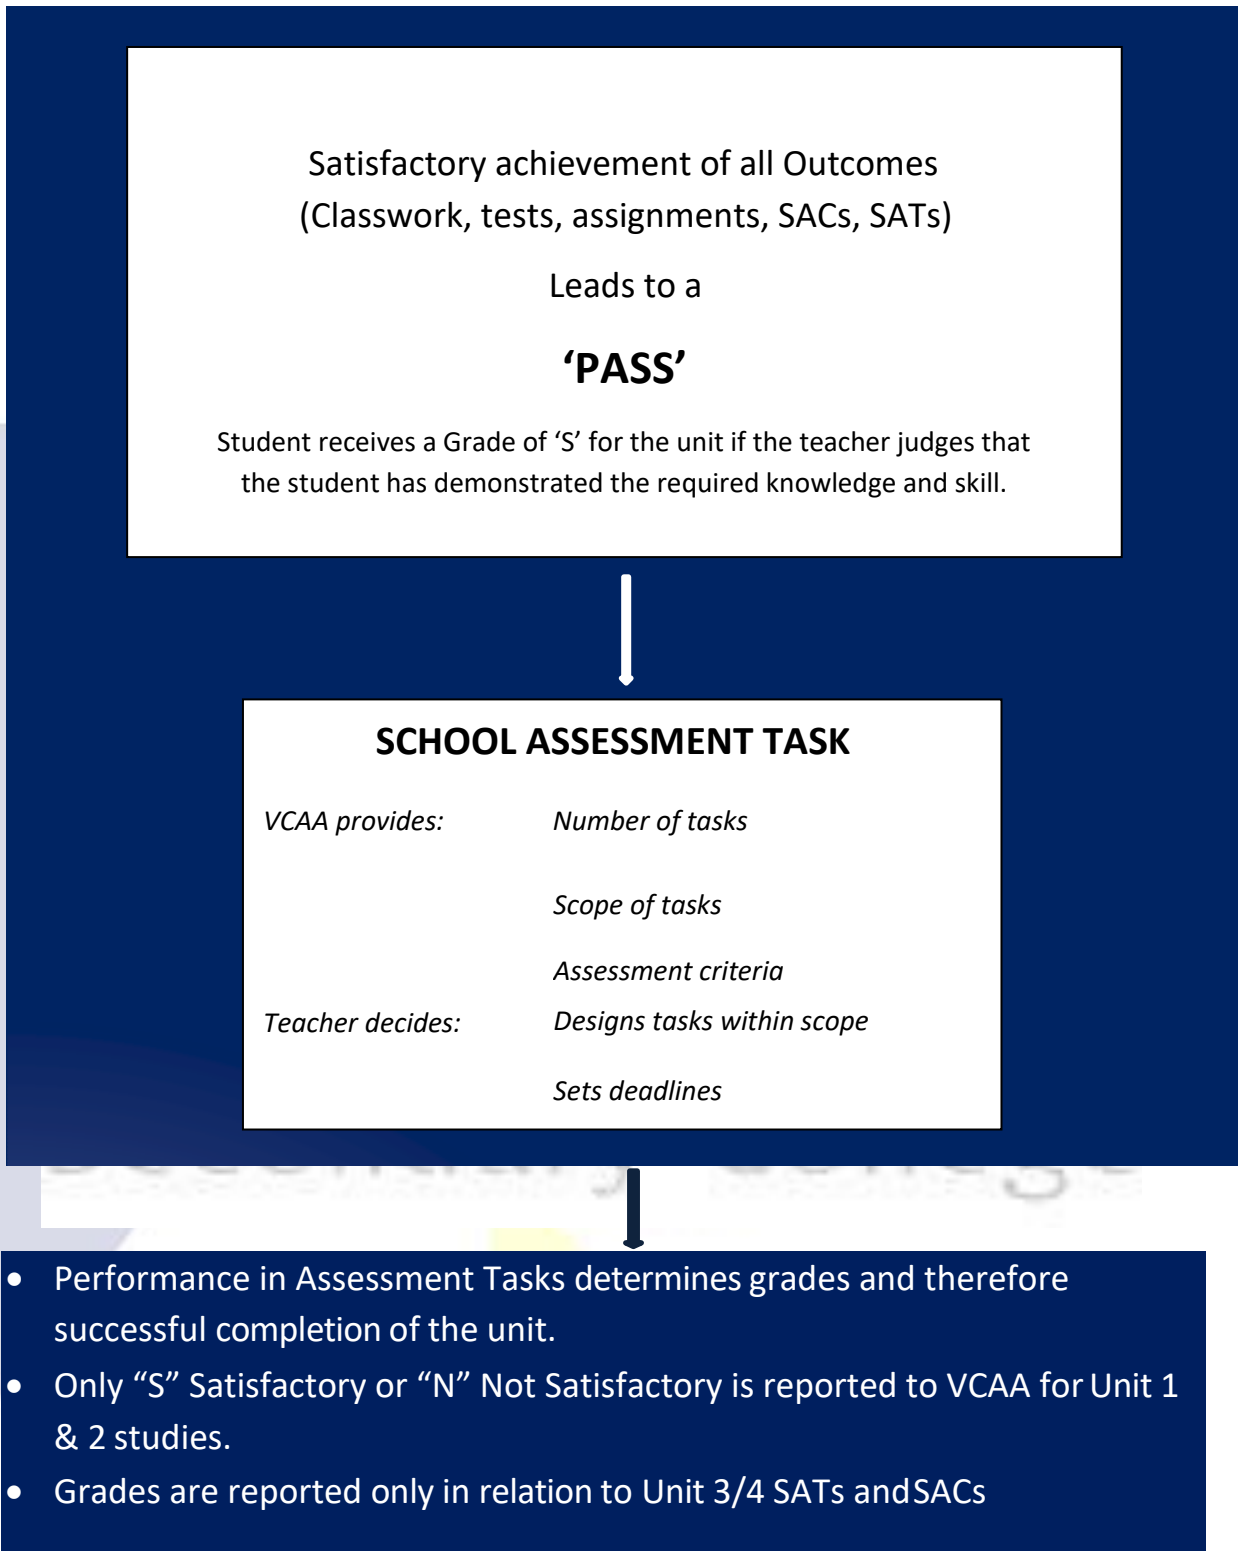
Satisfactory achievement of all Outcomes
(Classwork, tests, assignments, SACs, SATs)

Leads to a

'PASS'

Student receives a Grade of 'S' for the unit if the teacher judges that the student has demonstrated the required knowledge and skill.

SCHOOL ASSESSMENT TASK

VCAA provides: Number of tasks

Scope of tasks

Assessment criteria

Teacher decides: Designs tasks within scope

Sets deadlines

- Performance in Assessment Tasks determines grades and therefore successful completion of the unit.
- Only "S" Satisfactory or "N" Not Satisfactory is reported to VCAA for Unit 1 & 2 studies.
- Grades are reported only in relation to Unit 3/4 SATs and SACs